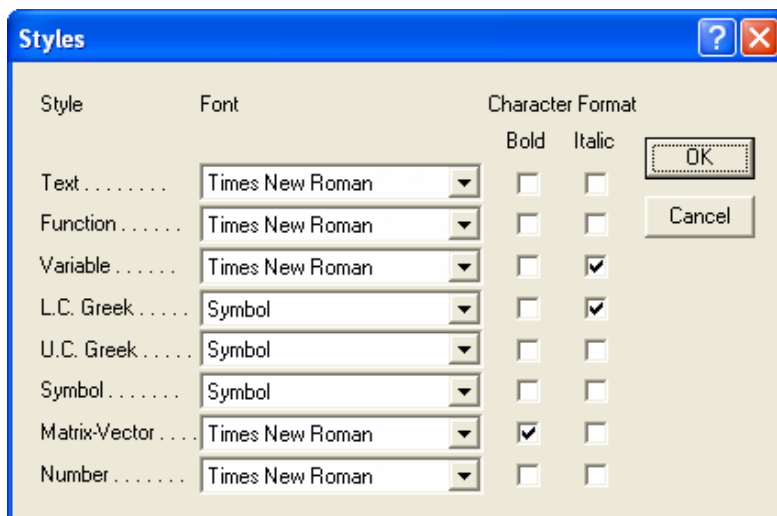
Styles

?

| Style | Font | Bold | Italic |
|---|---|---|---|
| Text . . . . . . . . | Times New Roman | ☐ | ☐ |
| Function . . . . . . | Times New Roman | ☐ | ☐ |
| Variable . . . . . . | Times New Roman | ☐ | ☑ |
| L.C. Greek . . . . . | Symbol | ☐ | ☑ |
| U.C. Greek . . . . . | Symbol | ☐ | ☐ |
| Symbol . . . . . . . | Symbol | ☐ | ☐ |
| Matrix-Vector . . . . | Times New Roman | ☑ | ☐ |
| Number . . . . . . . | Times New Roman | ☐ | ☐ |

Character Format

OK

Cancel